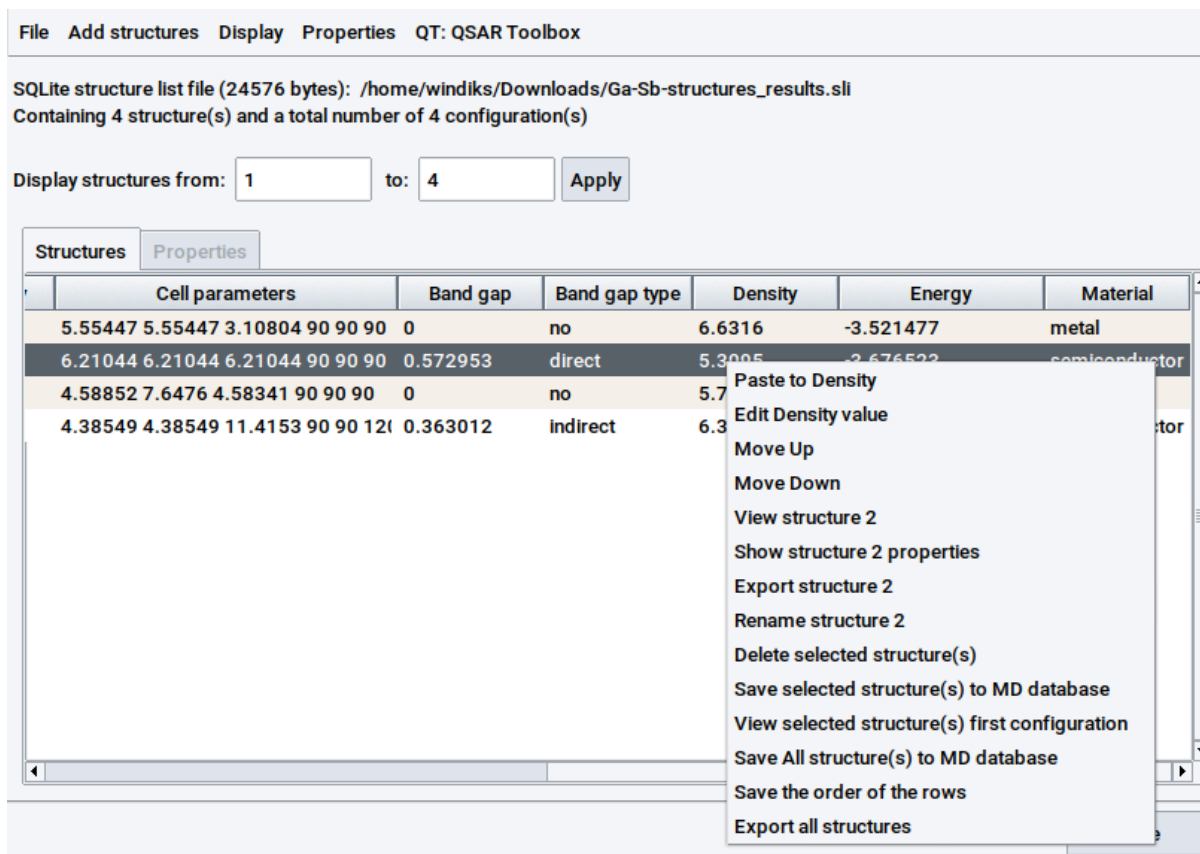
File Add structures Display Properties QT: QSAR Toolbox

SQLite structure list file (24576 bytes): /home/windiks/Downloads/Ga-Sb-structures_results.sli
Containing 4 structure(s) and a total number of 4 configuration(s)

Display structures from: 1 to: 4 Apply

Structures Properties

| Cell parameters | Band gap | Band gap type | Density | Energy | Material |
|---|---|---|---|---|---|
| 5.55447 5.55447 3.10804 90 90 90 | 0 | no | 6.6316 | -3.521477 | metal |
| 6.21044 6.21044 6.21044 90 90 90 | 0.572953 | direct | 5.3095 | -3.676523 | semiconductor |
| 4.58852 7.6476 4.58341 90 90 90 | 0 | no | 5.7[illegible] | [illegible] | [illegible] |
| 4.38549 4.38549 11.4153 90 90 12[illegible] | 0.363012 | indirect | 6.3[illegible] | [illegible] | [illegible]tor |

Paste to Density
Edit Density value
Move Up
Move Down
View structure 2
Show structure 2 properties
Export structure 2
Rename structure 2
Delete selected structure(s)
Save selected structure(s) to MD database
View selected structure(s) first configuration
Save All structure(s) to MD database
Save the order of the rows
Export all structures